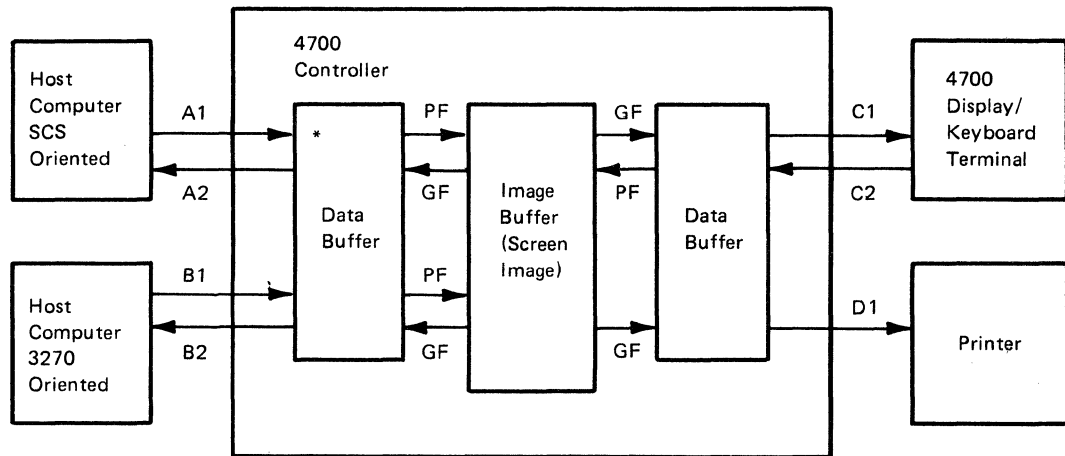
Host Computer SCS Oriented

Host Computer 3270 Oriented

4700 Controller

A1

A2

B1

B2

*

Data Buffer

PF

GF

PF

GF

Image Buffer (Screen Image)

GF

PF

GF

Data Buffer

C1

C2

D1

4700 Display/ Keyboard Terminal

Printer